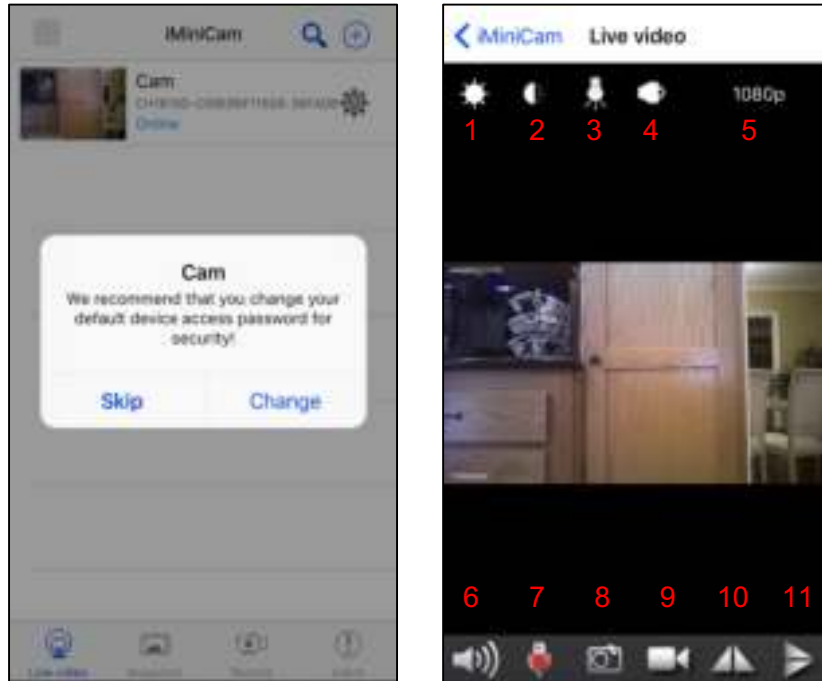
iMiniCam

Cam
CHXXXX-XXXXXXX-XXXXX
Online

Cam
We recommend that you change your default device access password for security!

Skip Change

Live video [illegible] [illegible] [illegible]

iMiniCam Live video

1 2 3 4 1080p 5

6 7 8 9 10 11